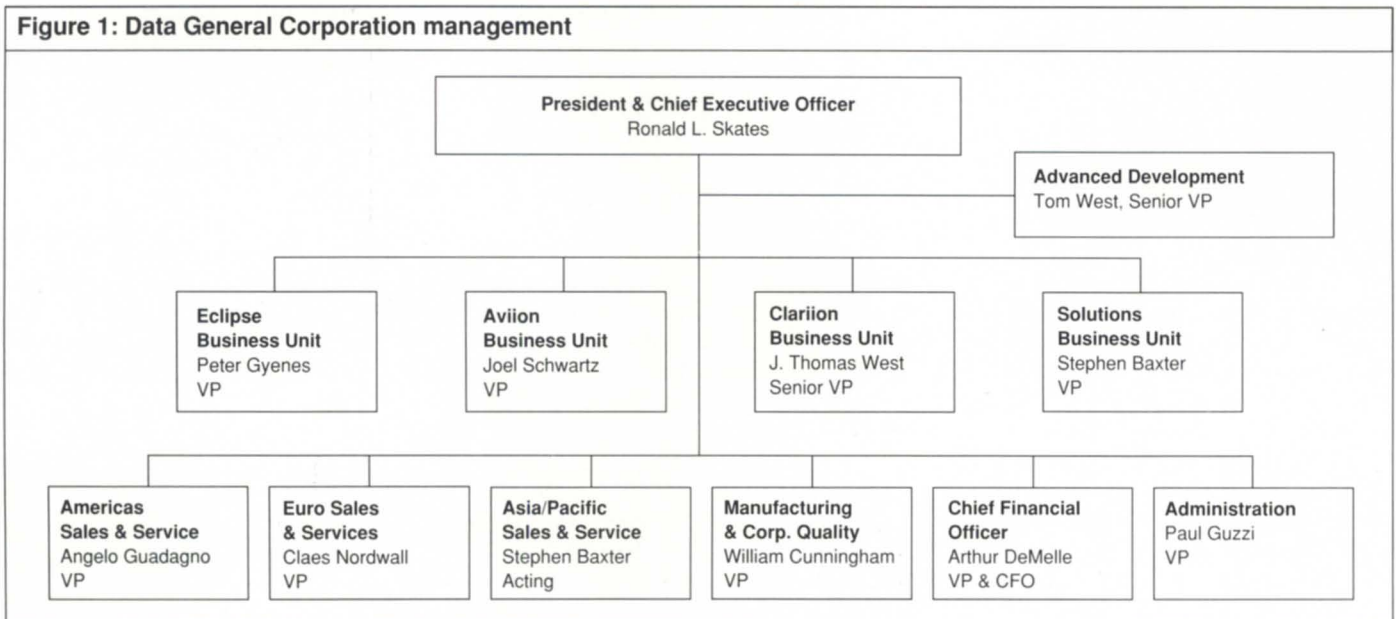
Figure 1: Data General Corporation management

President & Chief Executive Officer
Ronald L. Skates

Advanced Development
Tom West, Senior VP

Eclipse Business Unit
Peter Gyenes
VP

Aviion Business Unit
Joel Schwartz
VP

Clariion Business Unit
J. Thomas West
Senior VP

Solutions Business Unit
Stephen Baxter
VP

Americas Sales & Service
Angelo Guadagno
VP

Euro Sales & Services
Claes Nordwall
VP

Asia/Pacific Sales & Service
Stephen Baxter
Acting

Manufacturing & Corp. Quality
William Cunningham
VP

Chief Financial Officer
Arthur DeMelle
VP & CFO

Administration
Paul Guzzi
VP